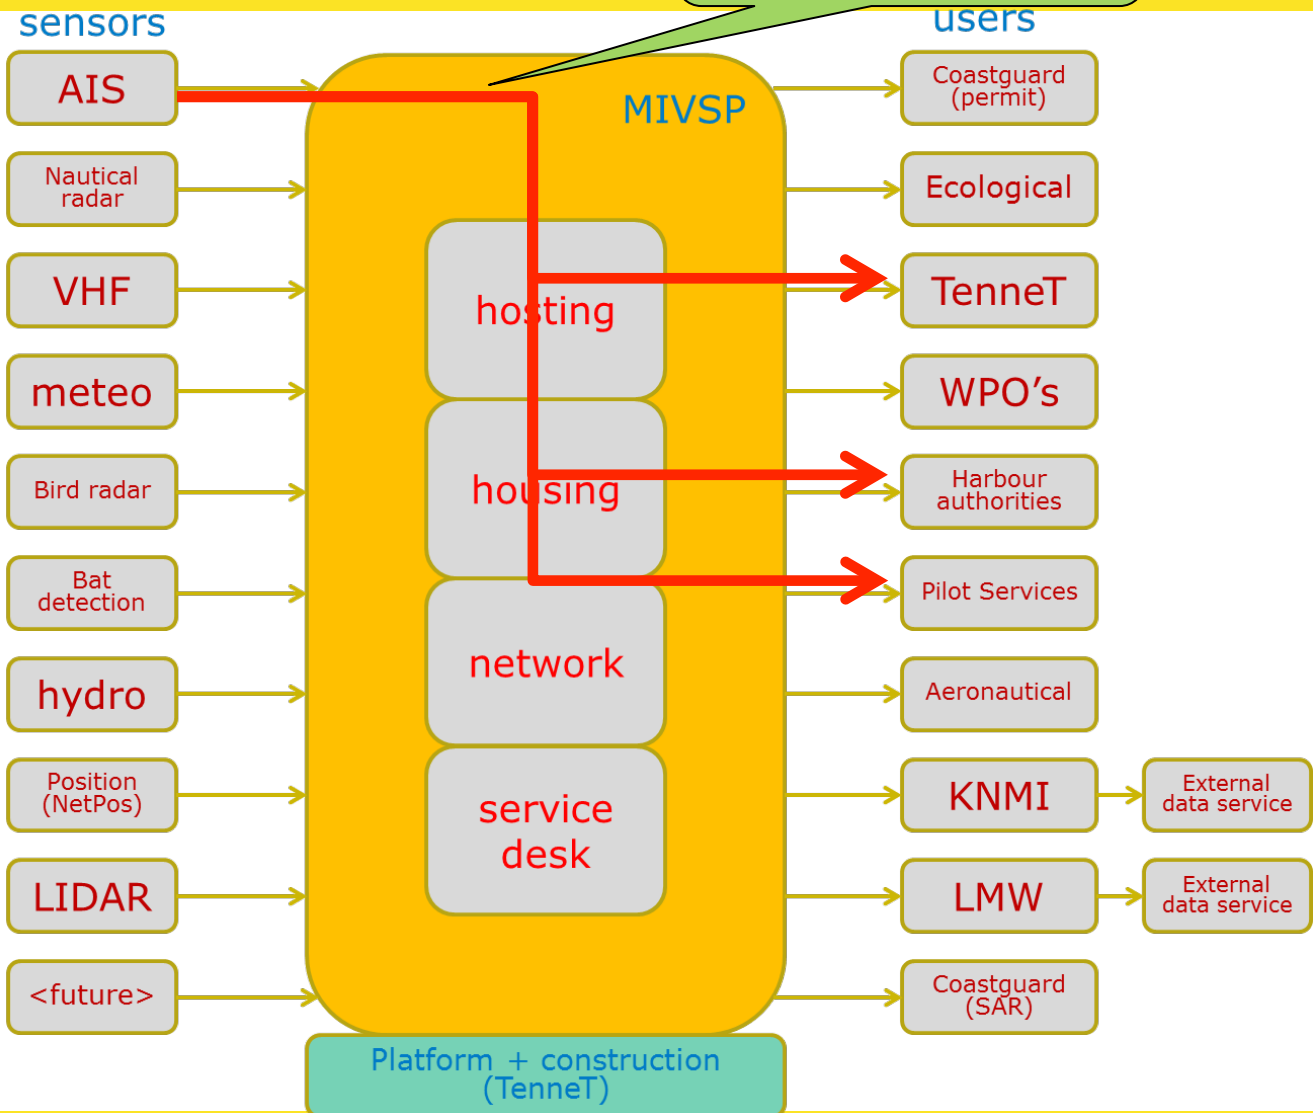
sensors

AIS

Nautical radar

VHF

meteo

Bird radar

Bat detection

hydro

Position (NetPos)

LIDAR

<future>

MIVSP

hosting

housing

network

service desk

Platform + construction (TenneT)

users

Coastguard (permit)

Ecological

TenneT

WPO's

Harbour authorities

Pilot Services

Aeronautical

KNMI

External data service

LMW

External data service

Coastguard (SAR)